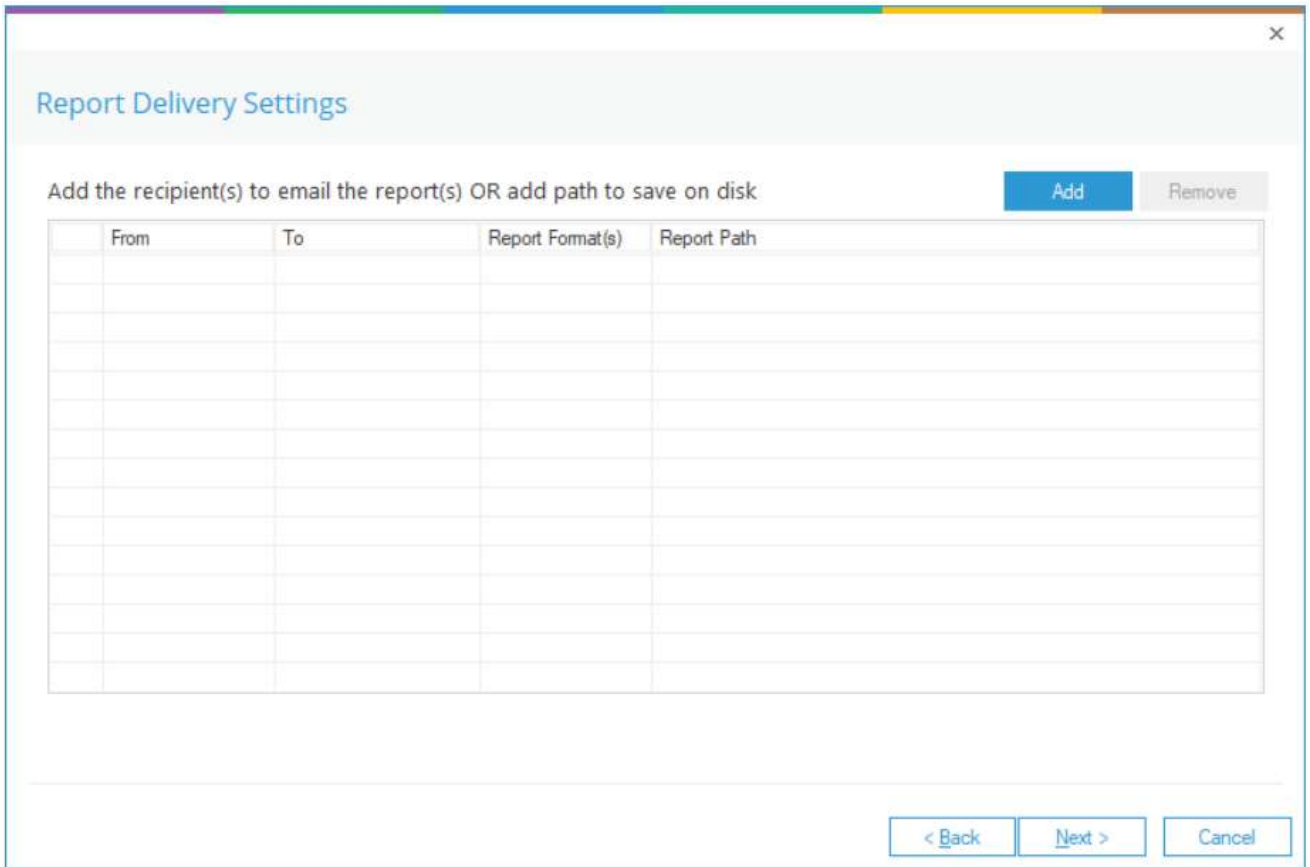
×

Report Delivery Settings

Add the recipient(s) to email the report(s) OR add path to save on disk

Add Remove

| | From | To | Report Format(s) | Report Path |
|---|---|---|---|---|
| | | | | |

< Back Next > Cancel